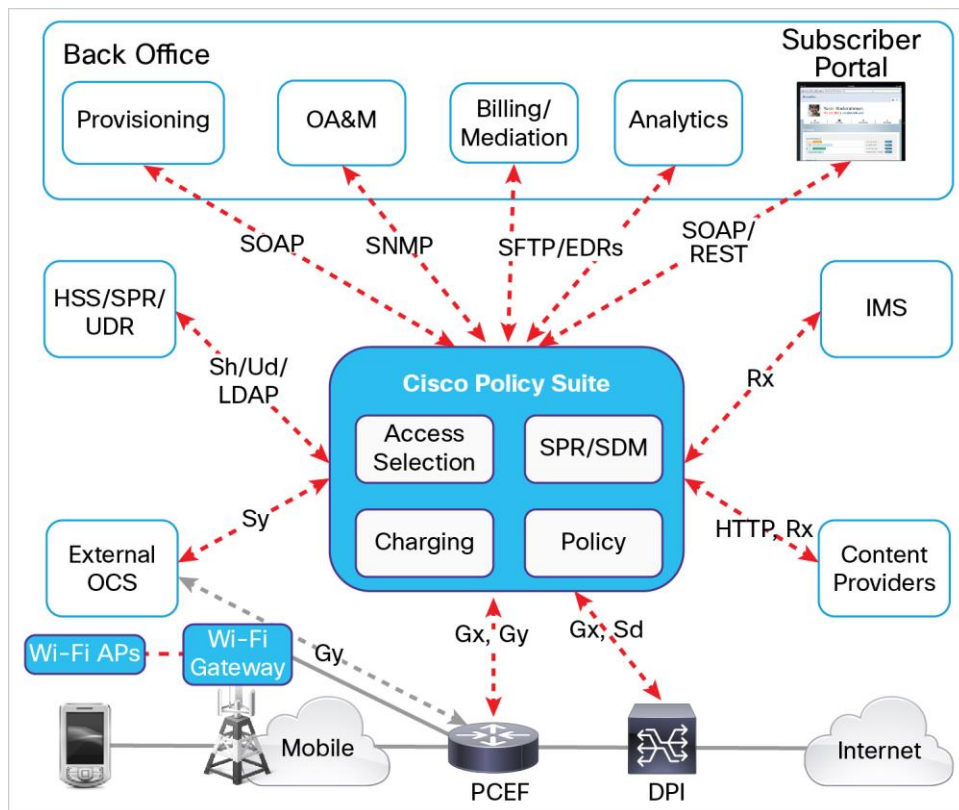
Back Office

Subscriber Portal

Provisioning

OA&M

Billing/ Mediation

Analytics

SOAP

SNMP

SFTP/EDRs

SOAP/ REST

HSS/SPR/ UDR

IMS

Sh/Ud/ LDAP

Cisco Policy Suite

Rx

Access Selection

SPR/SDM

Sy

Charging

Policy

HTTP, Rx

External OCS

Content Providers

Gx, Gy

Gx, Sd

Wi-Fi APs

Wi-Fi Gateway

Gy

Mobile

Internet

PCEF

DPI